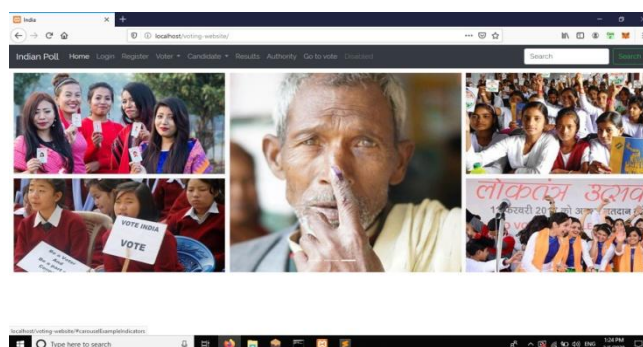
India

localhost/voting-website/

Indian Poll Home Login Register Voter Candidate Results Authority Go to vote Disabled

Search Search

VOTE INDIA
VOTE

लोकतंत्र

localhost/voting-website/#carouselExampleIndicators

Type here to search

1:24 PM